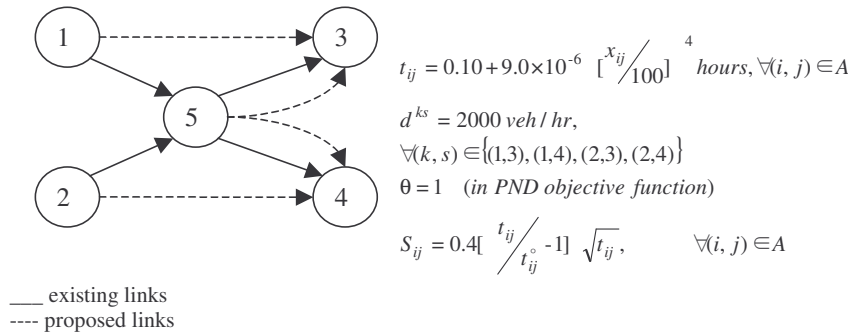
1
3
5
2
4

$t_{ij} = 0.10 + 9.0\times10^{-6} \; [{}^{x_{ij}}/_{100}]^4 \; hours, \forall(i, j) \in A$

$d^{ks} = 2000 \; veh/hr,$

$\forall(k, s) \in \{(1,3), (1,4), (2,3), (2,4)\}$

$\theta = 1$ (in PND objective function)

$S_{ij} = 0.4[\,{}^{t_{ij}}/_{t_{ij}^{\circ}} - 1]\,\sqrt{t_{ij}}, \qquad \forall(i, j) \in A$

___ existing links
---- proposed links